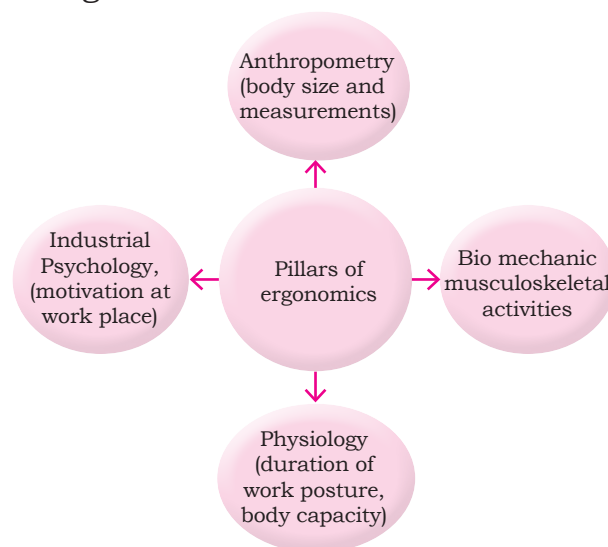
Anthropometry (body size and measurements)

Industrial Psychology, (motivation at work place)

Pillars of ergonomics

Bio mechanic musculoskeletal activities

Physiology (duration of work posture, body capacity)